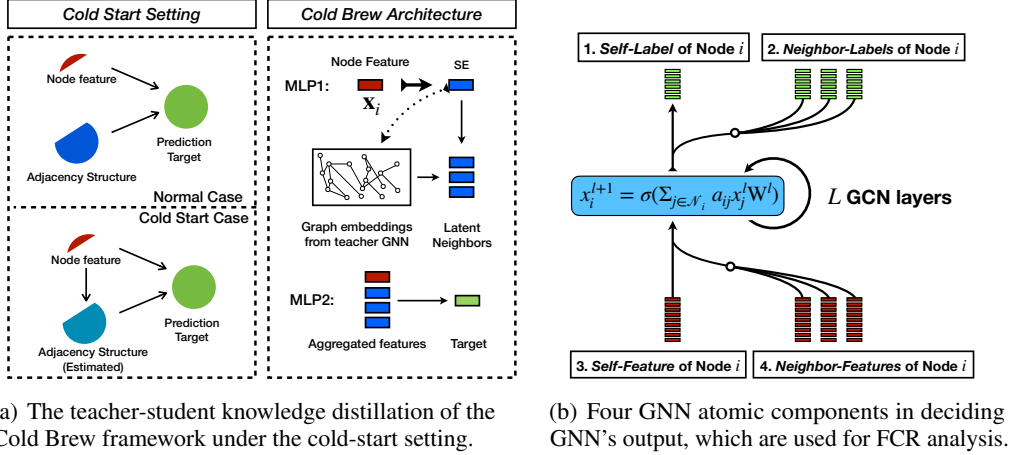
Cold Start Setting

Node feature

Prediction Target

Adjacency Structure

Normal Case

Cold Start Case

Node feature

Prediction Target

Adjacency Structure (Estimated)

Cold Brew Architecture

Node Feature

SE

MLP1:

$\mathbf{x}_i$

Graph embeddings from teacher GNN

Latent Neighbors

MLP2:

Aggregated features

Target

a) The teacher-student knowledge distillation of the Cold Brew framework under the cold-start setting.

1. Self-Label of Node $i$

2. Neighbor-Labels of Node $i$

$x_i^{l+1} = \sigma(\Sigma_{j\in\mathcal{N}_i} a_{ij} x_j^l \mathrm{W}^l)$

$L$ GCN layers

3. Self-Feature of Node $i$

4. Neighbor-Features of Node $i$

(b) Four GNN atomic components in deciding GNN's output, which are used for FCR analysis.